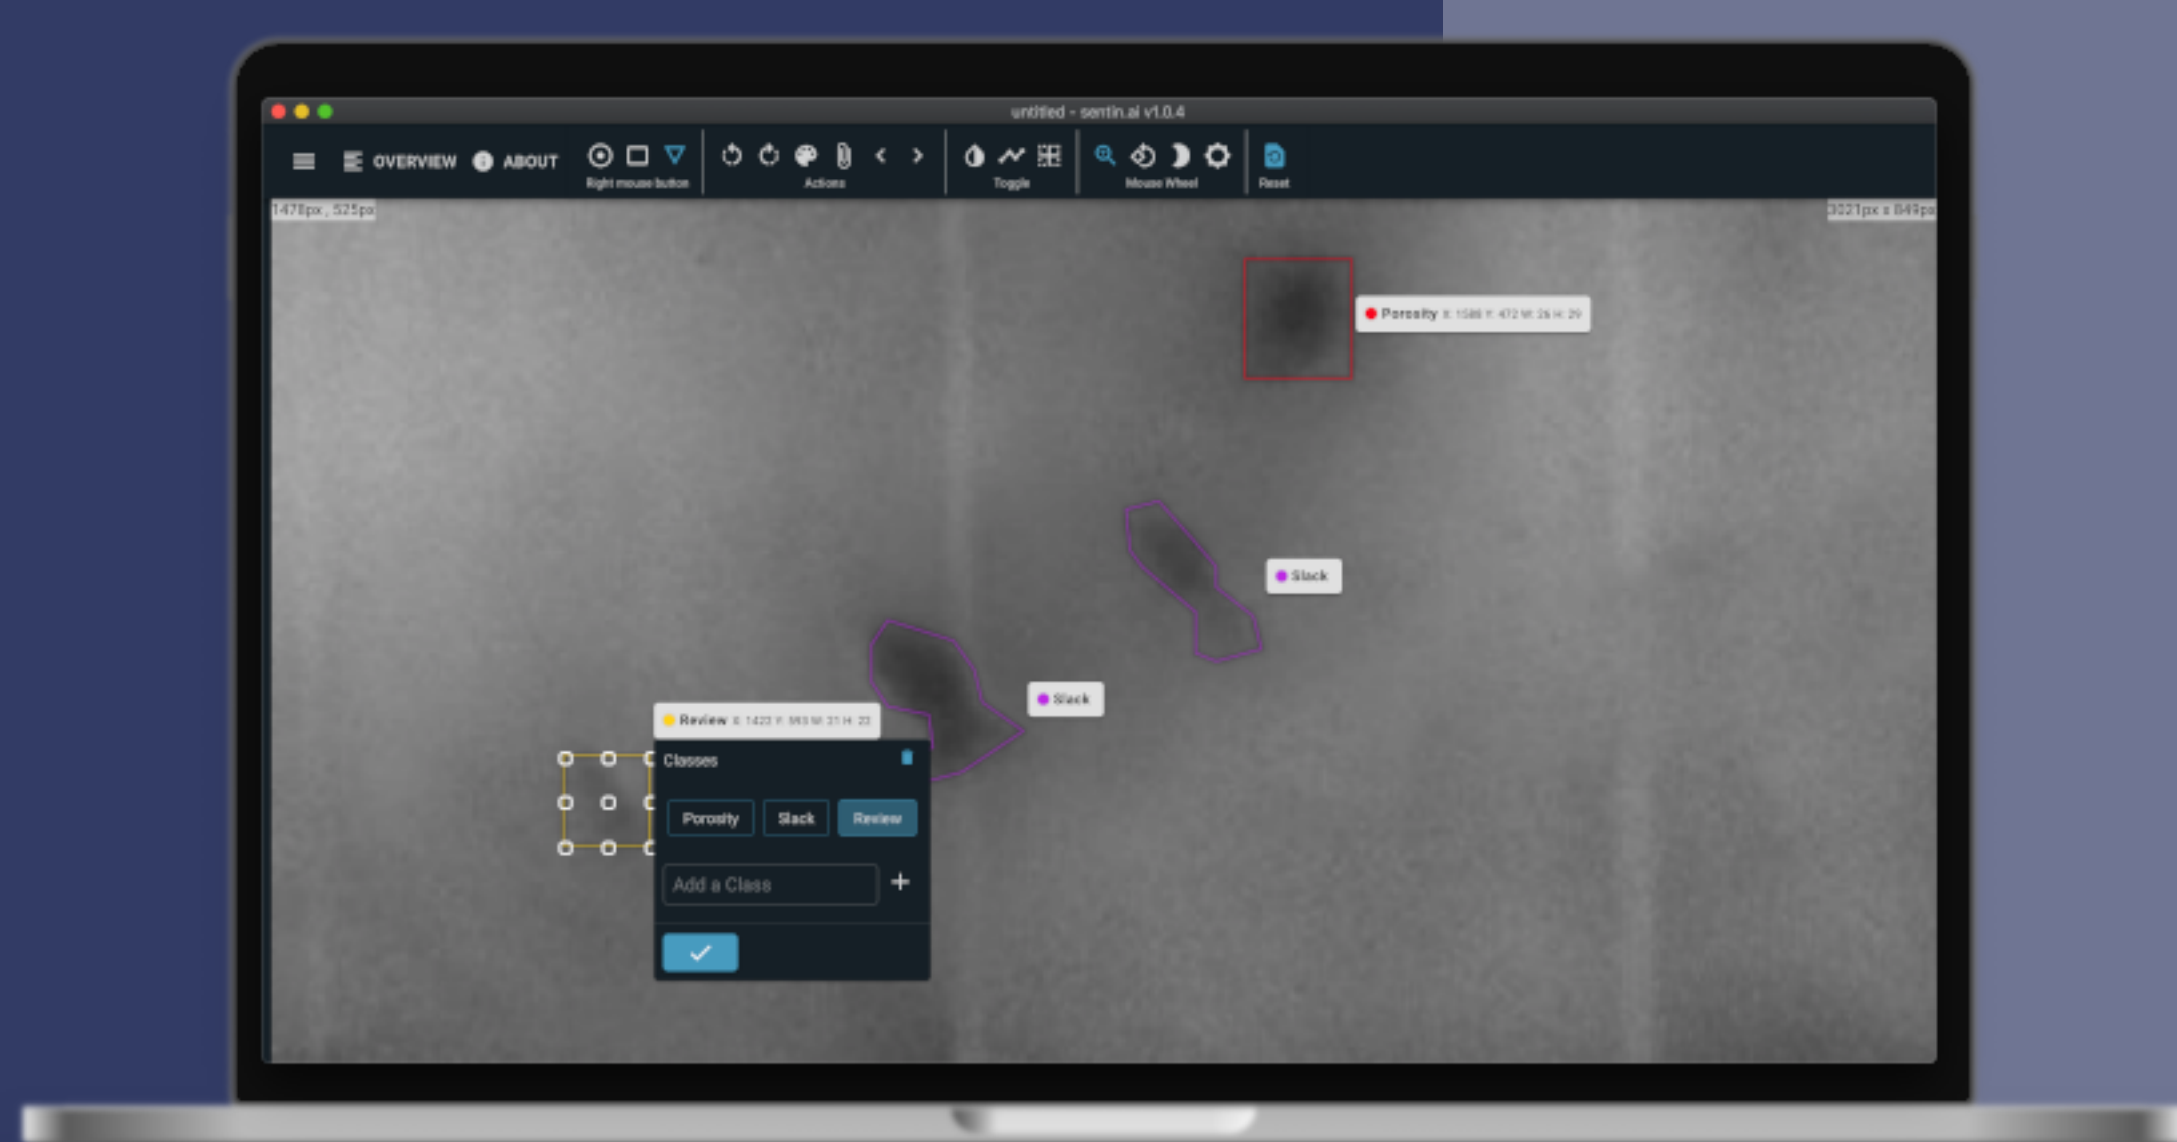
untitled - sentin.ai v1.0.4

OVERVIEW ABOUT

Right mouse button

Actions

Toggle

Mouse Wheel

Reset

1478px , 525px

3021px x 849px

Porosity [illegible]

Slack

Slack

Review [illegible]

Classes

Porosity Slack Review

Add a Class +